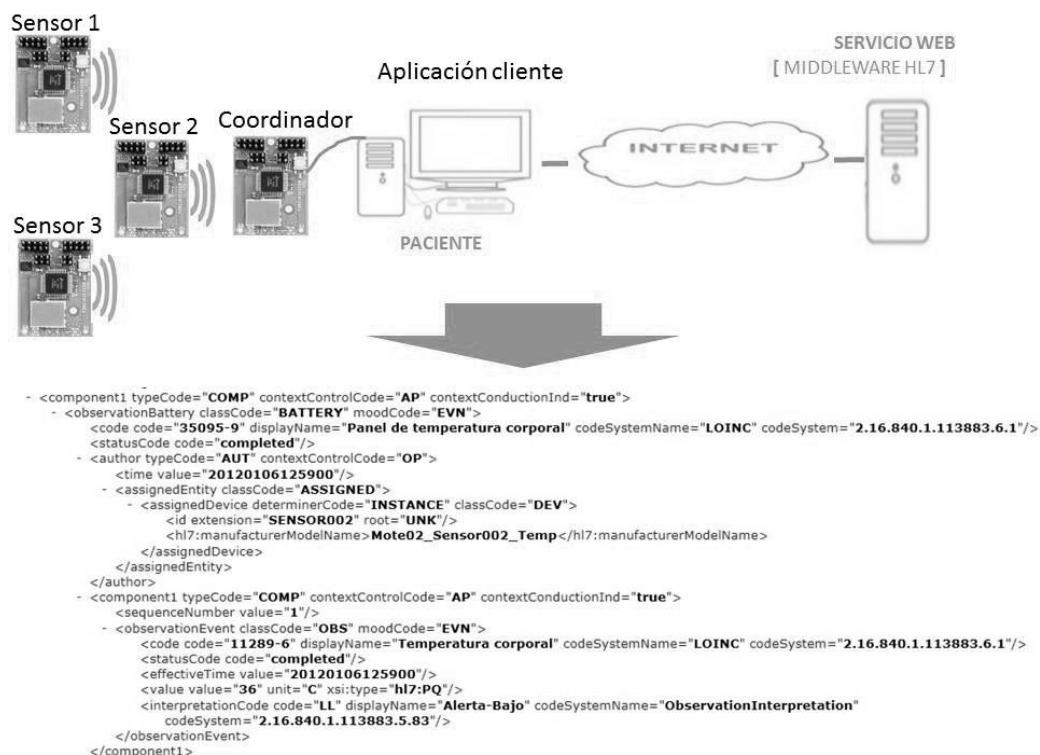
Sensor 1

Sensor 2

Coordinador

Sensor 3

Aplicación cliente

PACIENTE

INTERNET

SERVICIO WEB
[ MIDDLEWARE HL7 ]

- <component1 typeCode="COMP" contextControlCode="AP" contextConductionInd="true">
- <observationBattery classCode="BATTERY" moodCode="EVN">
<code code="35095-9" displayName="Panel de temperatura corporal" codeSystemName="LOINC" codeSystem="2.16.840.1.113883.6.1"/>
<statusCode code="completed"/>
- <author typeCode="AUT" contextControlCode="OP">
<time value="20120106125900"/>
- <assignedEntity classCode="ASSIGNED">
- <assignedDevice determinerCode="INSTANCE" classCode="DEV">
<id extension="SENSOR002" root="UNK"/>
<hl7:manufacturerModelName>Mote02_Sensor002_Temp</hl7:manufacturerModelName>
</assignedDevice>
</assignedEntity>
</author>
- <component1 typeCode="COMP" contextControlCode="AP" contextConductionInd="true">
<sequenceNumber value="1"/>
- <observationEvent classCode="OBS" moodCode="EVN">
<code code="11289-6" displayName="Temperatura corporal" codeSystemName="LOINC" codeSystem="2.16.840.1.113883.6.1"/>
<statusCode code="completed"/>
<effectiveTime value="20120106125900"/>
<value value="36" unit="C" xsi:type="hl7:PQ"/>
<interpretationCode code="LL" displayName="Alerta-Bajo" codeSystemName="ObservationInterpretation" codeSystem="2.16.840.1.113883.5.83"/>
</observationEvent>
</component1>